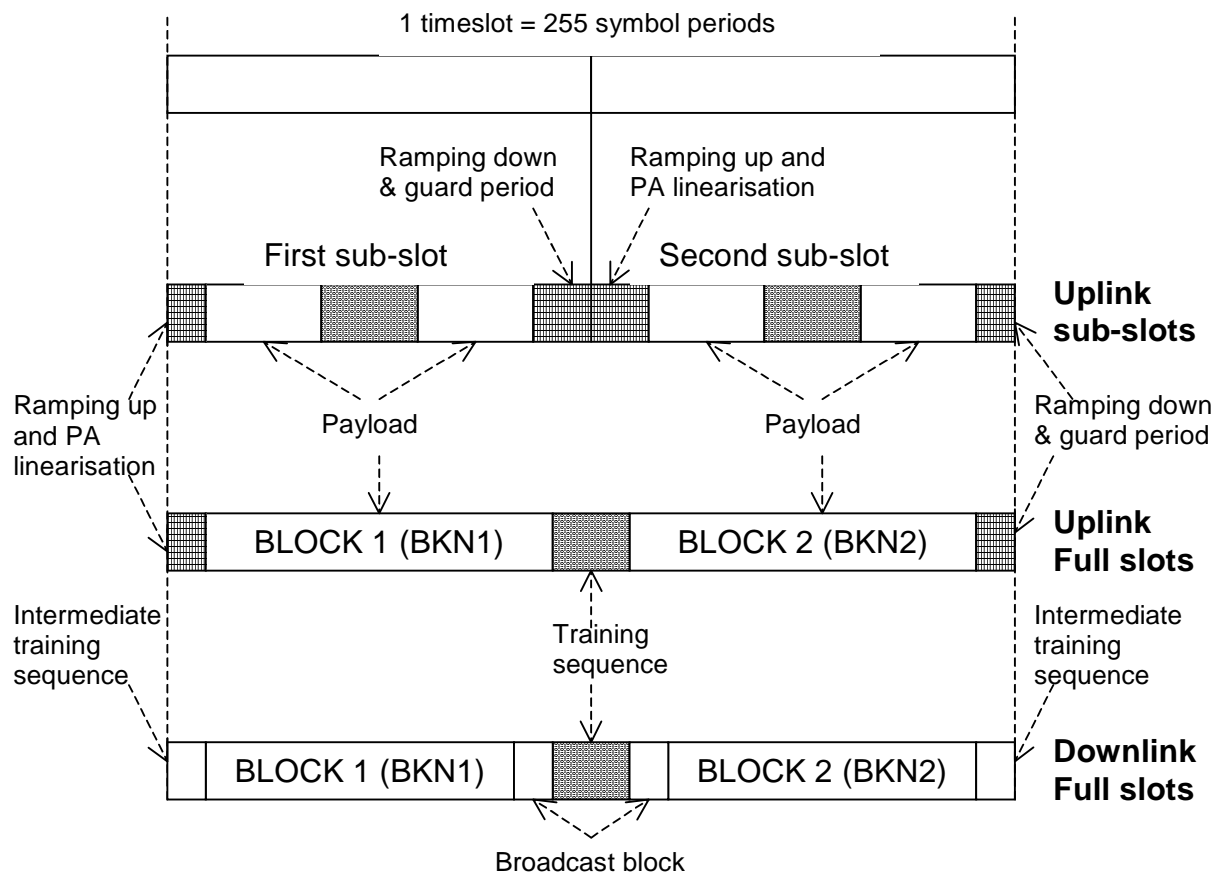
1 timeslot = 255 symbol periods

Ramping down & guard period

Ramping up and PA linearisation

First sub-slot

Second sub-slot

Uplink sub-slots

Ramping up and PA linearisation

Payload

Payload

Ramping down & guard period

BLOCK 1 (BKN1)

BLOCK 2 (BKN2)

Uplink Full slots

Intermediate training sequence

Training sequence

Intermediate training sequence

BLOCK 1 (BKN1)

BLOCK 2 (BKN2)

Downlink Full slots

Broadcast block